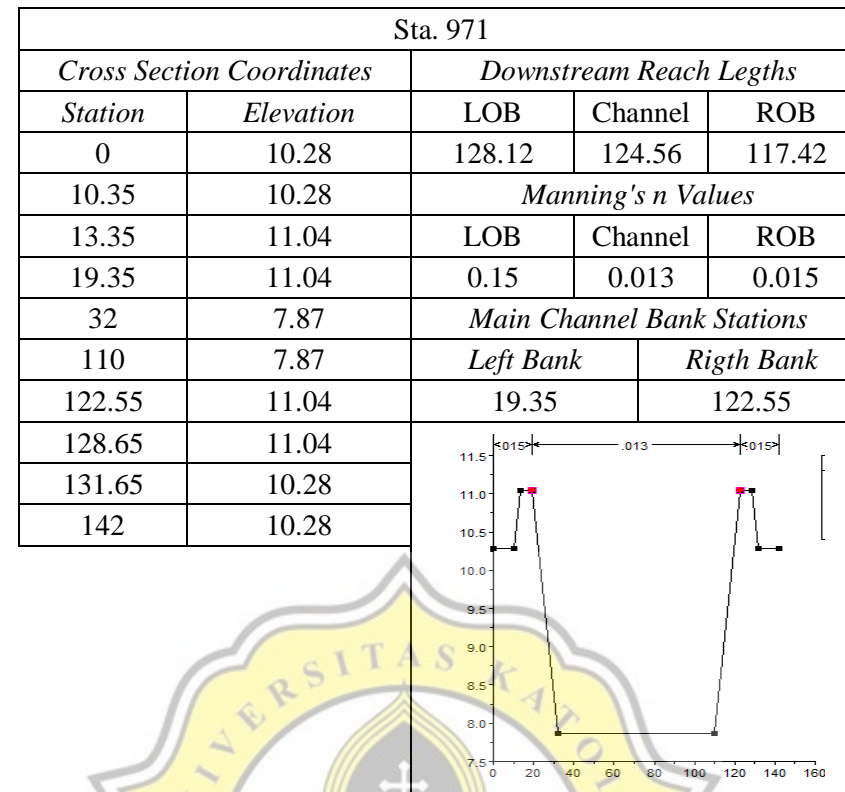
Sta. 971

| Cross Section Coordinates | | Downstream Reach Legths | | |
|---|---|---|---|---|
| Station | Elevation | LOB | Channel | ROB |
| 0 | 10.28 | 128.12 | 124.56 | 117.42 |
| 10.35 | 10.28 | Manning's n Values | | |
| 13.35 | 11.04 | LOB | Channel | ROB |
| 19.35 | 11.04 | 0.15 | 0.013 | 0.015 |
| 32 | 7.87 | Main Channel Bank Stations | | |
| 110 | 7.87 | Left Bank | | Rigth Bank |
| 122.55 | 11.04 | 19.35 | | 122.55 |
| 128.65 | 11.04 | | | |
| 131.65 | 10.28 | | | |
| 142 | 10.28 | | | |

.015 .013 .015
11.5
11.0
10.5
10.0
9.5
9.0
8.5
8.0
7.5
0 20 40 60 80 100 120 140 160

ERSITAS KATO